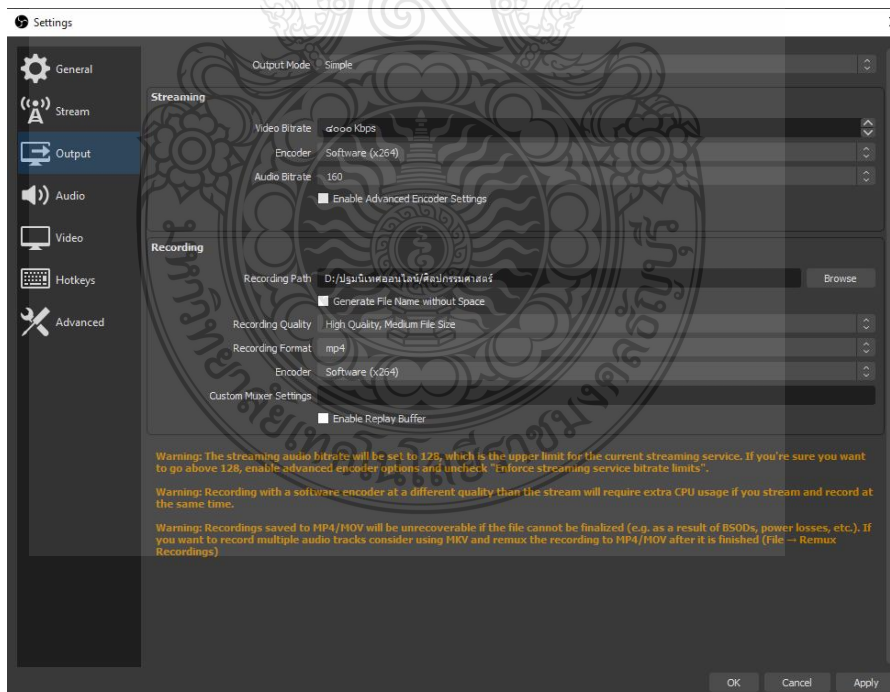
Settings

General
Stream
Output
Audio
Video
Hotkeys
Advanced

Output Mode Simple

Streaming

Video Bitrate ๔๐๐๐ Kbps
Encoder Software (x264)
Audio Bitrate 160
Enable Advanced Encoder Settings

Recording

Recording Path D:/ปฐมนิเทศออนไลน์/ศิลปกรรมศาสตร์ Browse
Generate File Name without Space
Recording Quality High Quality, Medium File Size
Recording Format mp4
Encoder Software (x264)
Custom Muxer Settings
Enable Replay Buffer

Warning: The streaming audio bitrate will be set to 128, which is the upper limit for the current streaming service. If you're sure you want to go above 128, enable advanced encoder options and uncheck "Enforce streaming service bitrate limits".

Warning: Recording with a software encoder at a different quality than the stream will require extra CPU usage if you stream and record at the same time.

Warning: Recordings saved to MP4/MOV will be unrecoverable if the file cannot be finalized (e.g. as a result of BSODs, power losses, etc.). If you want to record multiple audio tracks consider using MKV and remux the recording to MP4/MOV after it is finished (File → Remux Recordings)

OK Cancel Apply